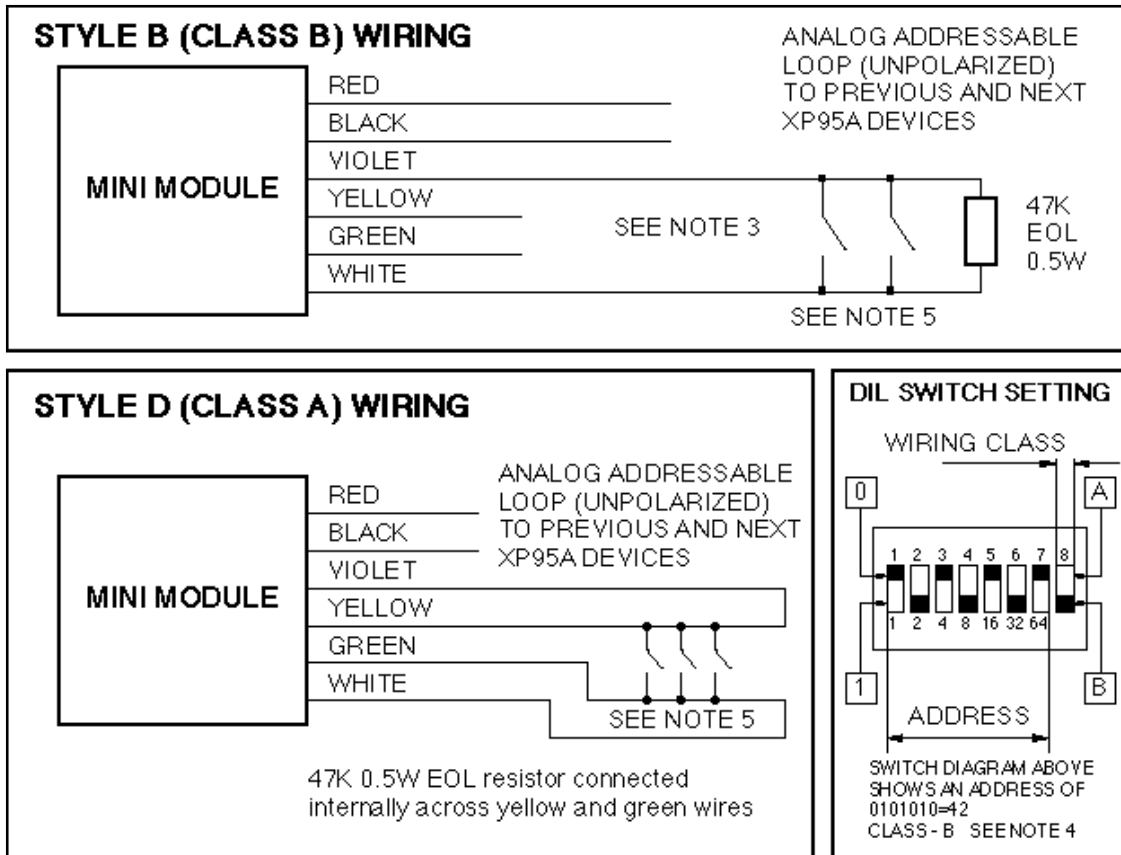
STYLE B (CLASS B) WIRING

MINI MODULE

RED
BLACK
VIOLET
YELLOW
GREEN
WHITE

ANALOG ADDRESSABLE LOOP (UNPOLARIZED) TO PREVIOUS AND NEXT XP95A DEVICES

SEE NOTE 3

47K EOL 0.5W

SEE NOTE 5

STYLE D (CLASS A) WIRING

MINI MODULE

RED
BLACK
VIOLET
YELLOW
GREEN
WHITE

ANALOG ADDRESSABLE LOOP (UNPOLARIZED) TO PREVIOUS AND NEXT XP95A DEVICES

SEE NOTE 5

47K 0.5W EOL resistor connected internally across yellow and green wires

DIL SWITCH SETTING

WIRING CLASS

0
A
1 2 3 4 5 6 7 8
1 2 4 8 16 32 64
1
B

ADDRESS

SWITCH DIAGRAM ABOVE SHOWS AN ADDRESS OF 0101010=42
CLASS - B SEE NOTE 4